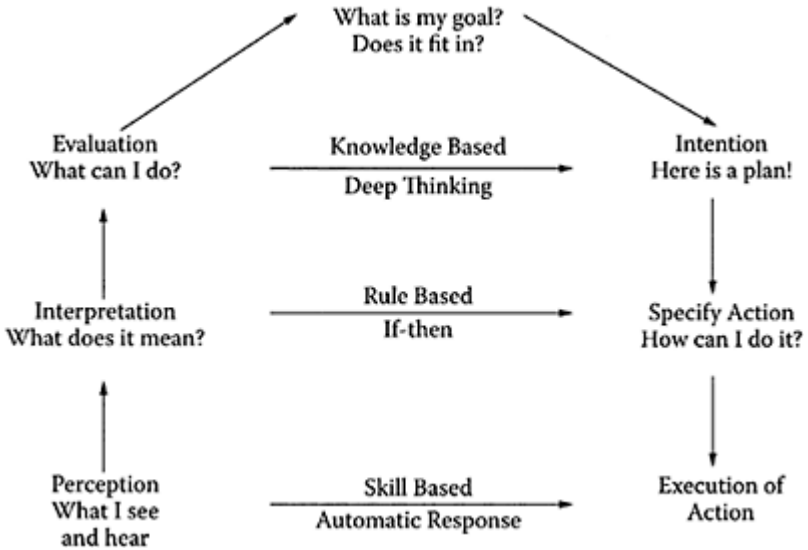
What is my goal?
Does it fit in?

Evaluation
What can I do?

Knowledge Based
Deep Thinking

Intention
Here is a plan!

Interpretation
What does it mean?

Rule Based
If-then

Specify Action
How can I do it?

Perception
What I see
and hear

Skill Based
Automatic Response

Execution of
Action